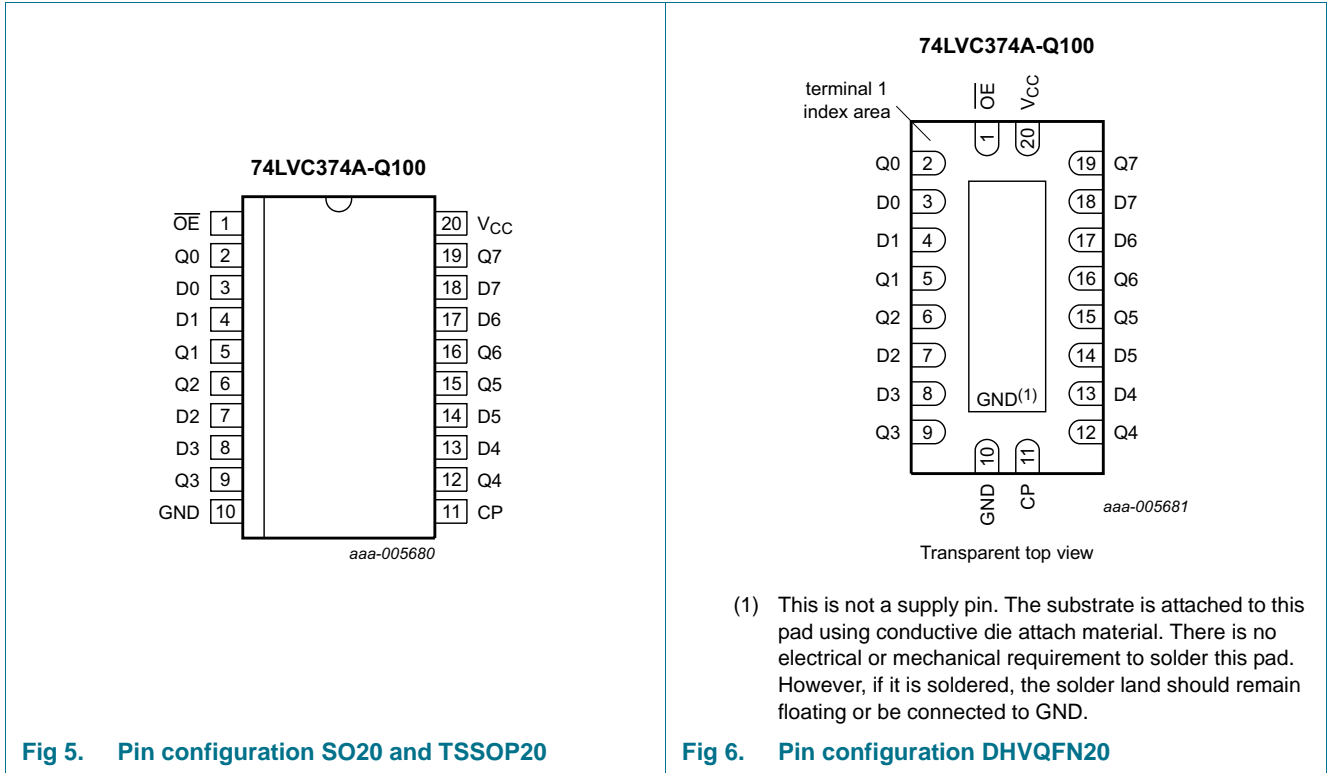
74LVC374A-Q100

| | | | |
|---|---|---|---|
| $\overline{OE}$ | 1 | 20 | $V_{CC}$ |
| Q0 | 2 | 19 | Q7 |
| D0 | 3 | 18 | D7 |
| D1 | 4 | 17 | D6 |
| Q1 | 5 | 16 | Q6 |
| Q2 | 6 | 15 | Q5 |
| D2 | 7 | 14 | D5 |
| D3 | 8 | 13 | D4 |
| Q3 | 9 | 12 | Q4 |
| GND | 10 | 11 | CP |

aaa-005680

Fig 5. Pin configuration SO20 and TSSOP20

74LVC374A-Q100

terminal 1 index area

$\overline{OE}$ $V_{CC}$

1 20

| | | | |
|---|---|---|---|
| Q0 | 2 | 19 | Q7 |
| D0 | 3 | 18 | D7 |
| D1 | 4 | 17 | D6 |
| Q1 | 5 | 16 | Q6 |
| Q2 | 6 | 15 | Q5 |
| D2 | 7 | 14 | D5 |
| D3 | 8 | 13 | D4 |
| Q3 | 9 | 12 | Q4 |

$GND^{(1)}$

10 11

GND CP

aaa-005681

Transparent top view

(1) This is not a supply pin. The substrate is attached to this pad using conductive die attach material. There is no electrical or mechanical requirement to solder this pad. However, if it is soldered, the solder land should remain floating or be connected to GND.

Fig 6. Pin configuration DHVQFN20